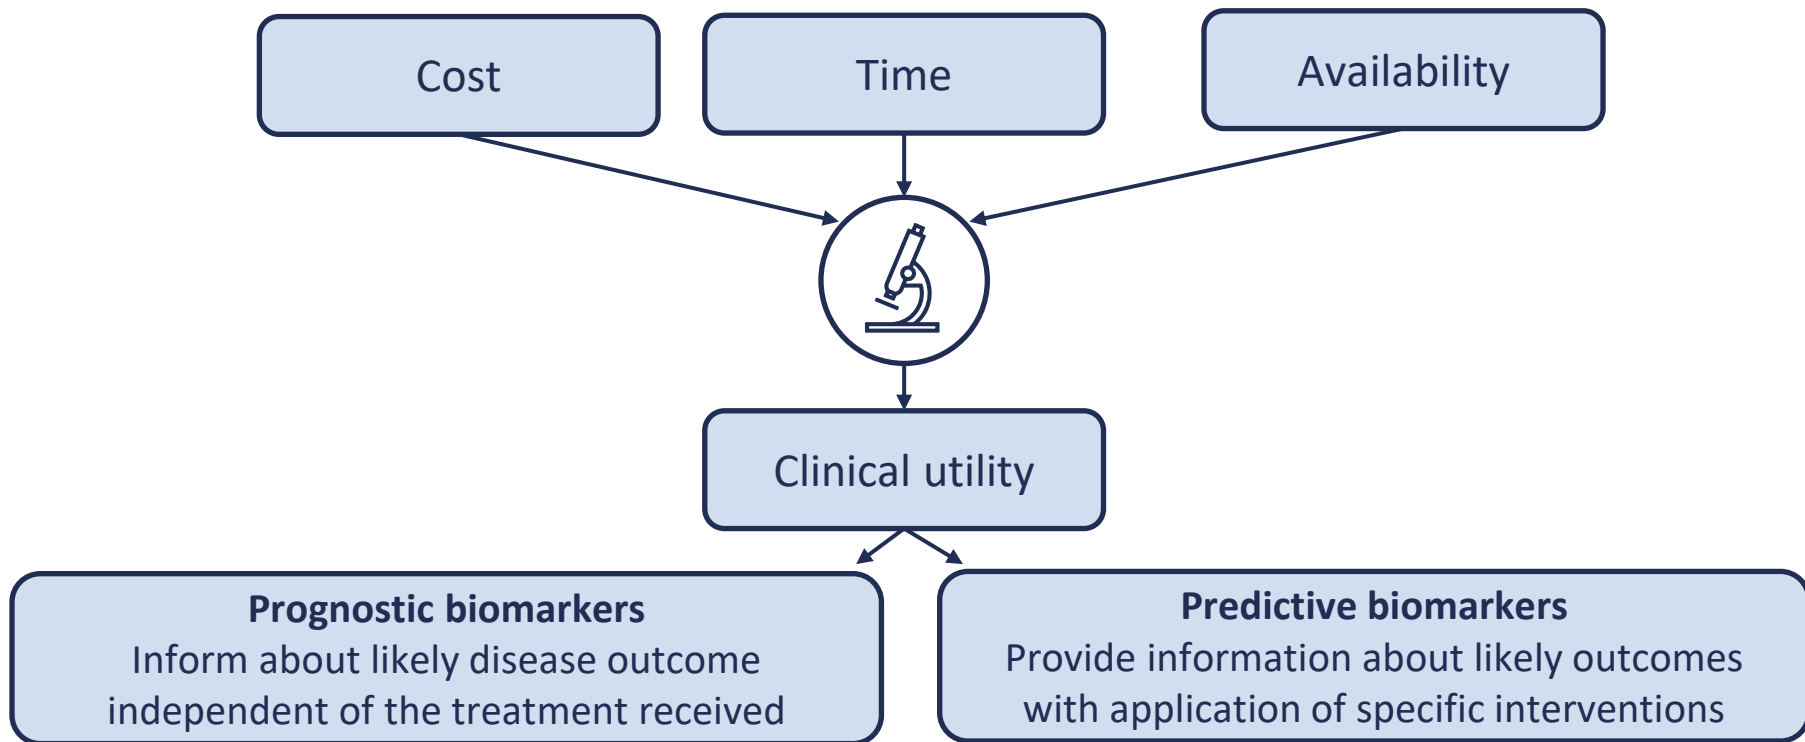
Cost

Time

Availability

Clinical utility

**Prognostic biomarkers**
Inform about likely disease outcome independent of the treatment received

**Predictive biomarkers**
Provide information about likely outcomes with application of specific interventions